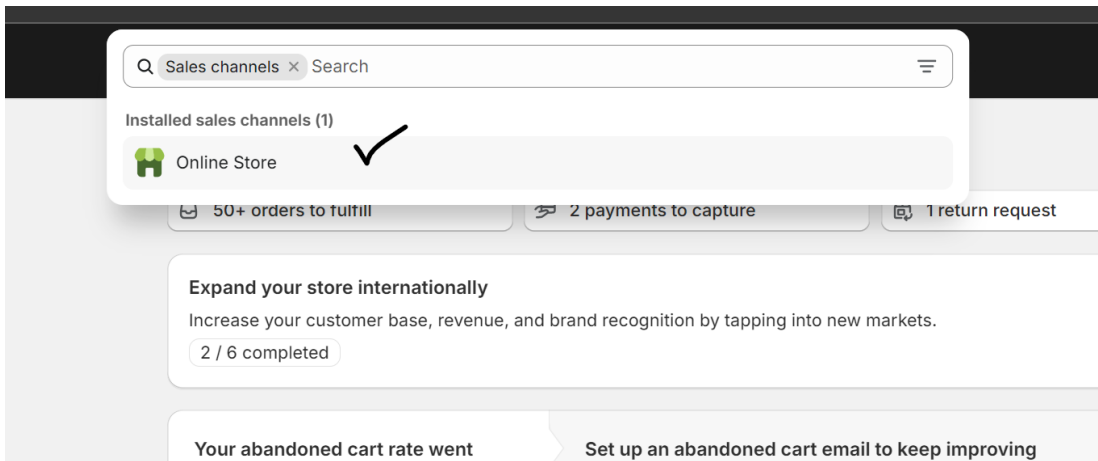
Sales channels × Search

Installed sales channels (1)

Online Store

50+ orders to fulfill

2 payments to capture

1 return request

Expand your store internationally

Increase your customer base, revenue, and brand recognition by tapping into new markets.

2 / 6 completed

Your abandoned cart rate went

Set up an abandoned cart email to keep improving